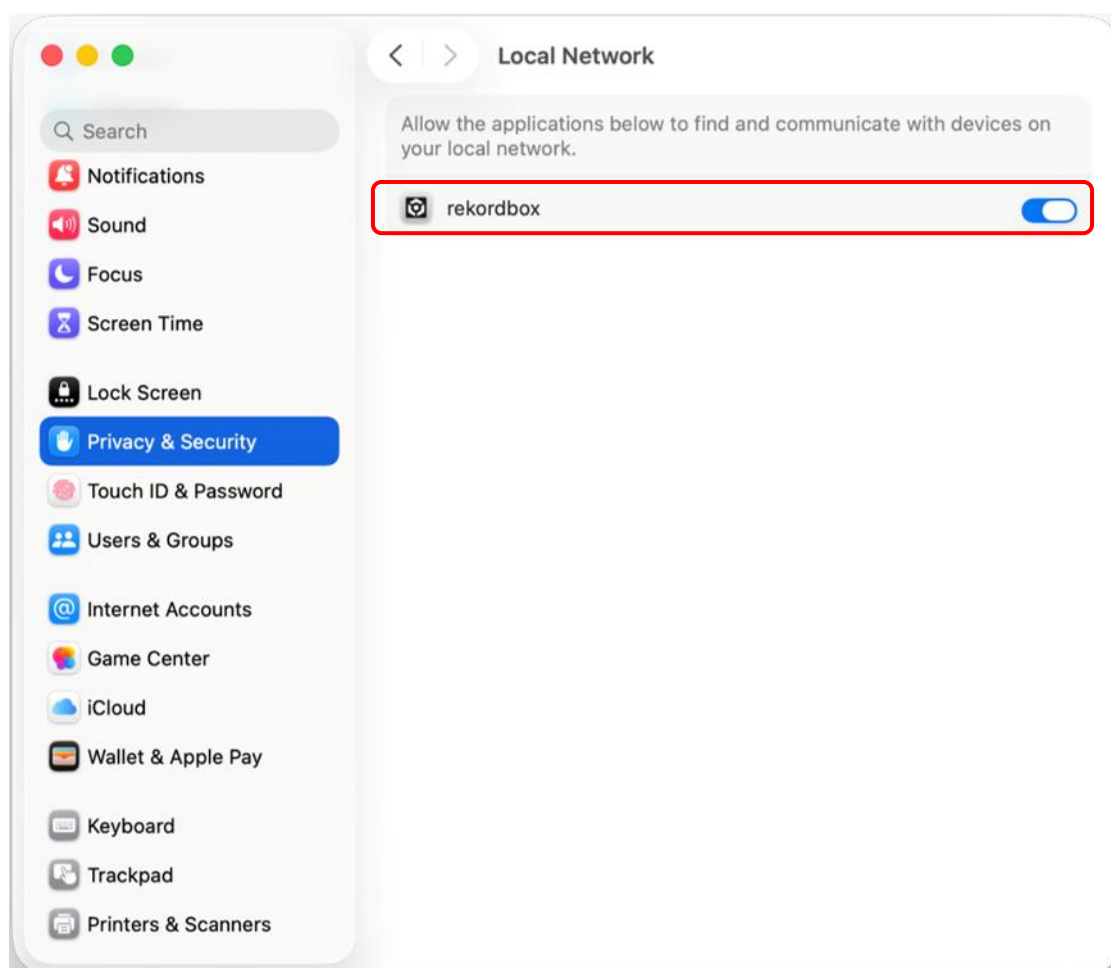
Search
Notifications
Sound
Focus
Screen Time
Lock Screen
Privacy & Security
Touch ID & Password
Users & Groups
Internet Accounts
Game Center
iCloud
Wallet & Apple Pay
Keyboard
Trackpad
Printers & Scanners

Local Network

Allow the applications below to find and communicate with devices on your local network.

rekordbox